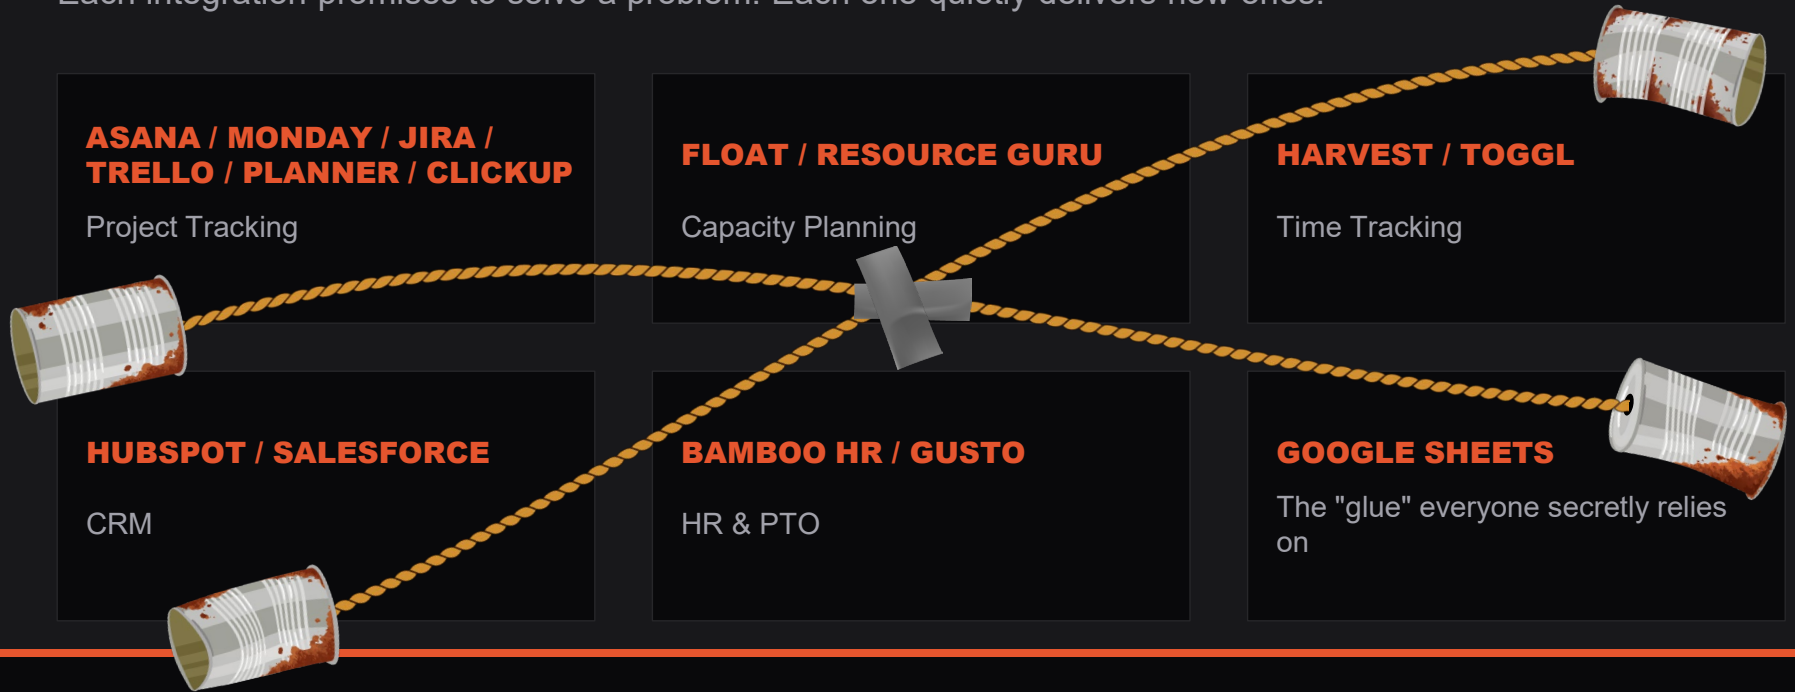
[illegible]

ASANA / MONDAY / JIRA / TRELLO / PLANNER / CLICKUP

Project Tracking

FLOAT / RESOURCE GURU

Capacity Planning

HARVEST / TOGGL

Time Tracking

HUBSPOT / SALESFORCE

CRM

BAMBOO HR / GUSTO

HR & PTO

GOOGLE SHEETS

The "glue" everyone secretly relies on